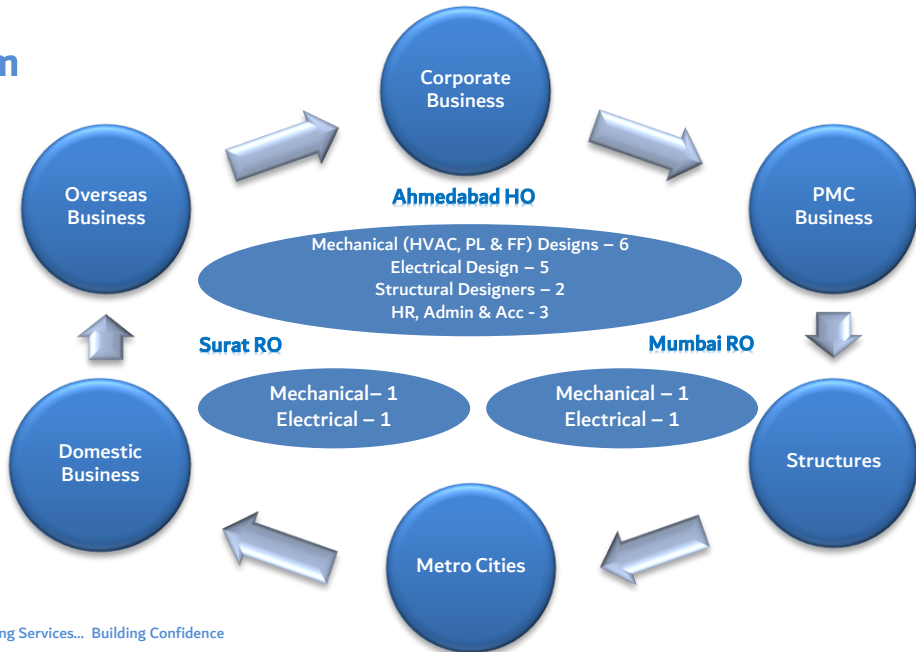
m

Corporate Business

Overseas Business

PMC Business

Ahmedabad HO

Mechanical (HVAC, PL & FF) Designs – 6
Electrical Design – 5
Structural Designers – 2
HR, Admin & Acc - 3

Surat RO

Mumbai RO

Mechanical– 1
Electrical – 1

Mechanical – 1
Electrical – 1

Domestic Business

Structures

Metro Cities

ng Services... Building Confidence